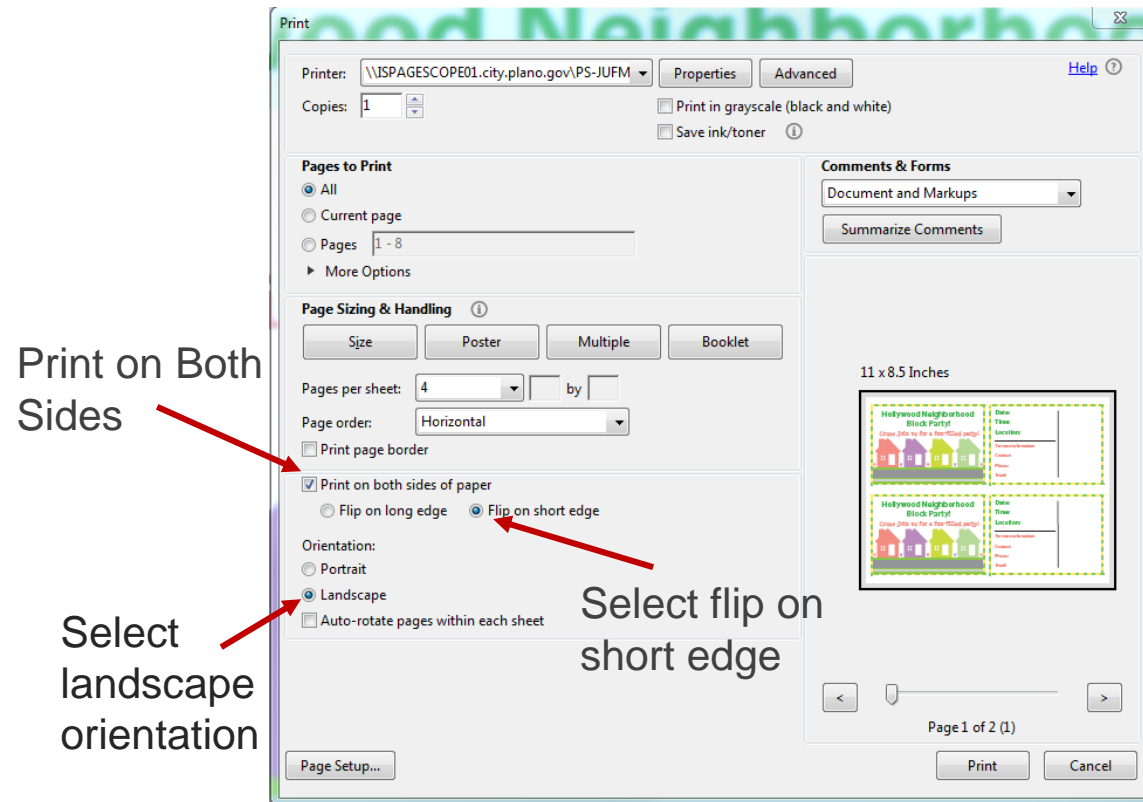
Print

Printer: \\ISPAGESCOPE01.city.plano.gov\PS-JUFM

Properties

Advanced

Help

Copies: 1

Print in grayscale (black and white)

Save ink/toner

Pages to Print

All

Current page

Pages 1 - 8

More Options

Comments & Forms

Document and Markups

Summarize Comments

Page Sizing & Handling

Size

Poster

Multiple

Booklet

Pages per sheet: 4 by

Page order: Horizontal

Print page border

Print on both sides of paper

Flip on long edge

Flip on short edge

Orientation:

Portrait

Landscape

Auto-rotate pages within each sheet

11 x 8.5 Inches

Hollywood Neighborhood Block Party!

Come Join us for a fun-filled party!

Date:

Time:

Location:

Hollywood Neighborhood Block Party!

Come Join us for a fun-filled party!

Date:

Time:

Location:

Page 1 of 2 (1)

Page Setup...

Print

Cancel

Print on Both Sides

Select landscape orientation

Select flip on short edge